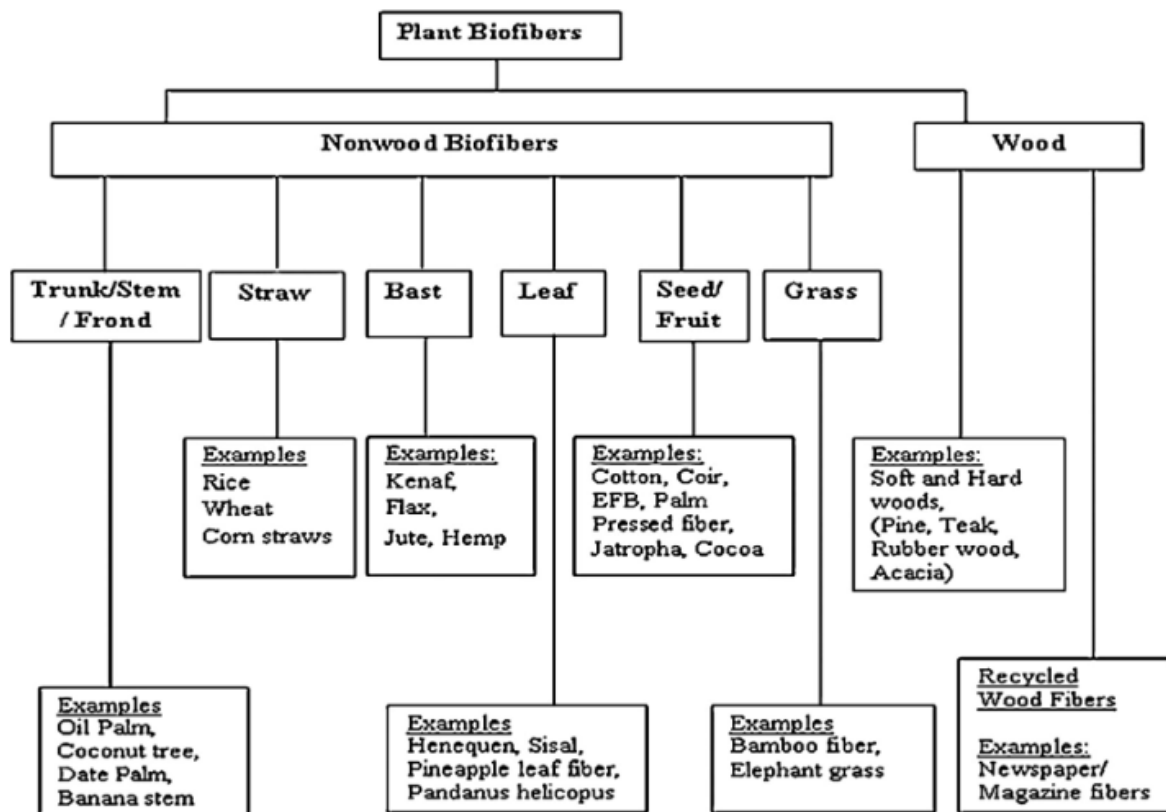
Plant Biofibers

Nonwood Biofibers

Wood

Trunk/Stem / Frond

Straw

Bast

Leaf

Seed/ Fruit

Grass

Examples
Rice
Wheat
Corn straws

Examples:
Kenaf,
Flax,
Jute, Hemp

Examples:
Cotton, Coir, EFB, Palm Pressed fiber, Jatropha, Cocoa

Examples:
Soft and Hard woods, (Pine, Teak, Rubber wood, Acacia)

Examples
Oil Palm, Coconut tree, Date Palm, Banana stem

Examples
Henequen, Sisal, Pineapple leaf fiber, Pandanus helicopus

Examples
Bamboo fiber, Elephant grass

Recycled Wood Fibers

Examples:
Newspaper/ Magazine fibers